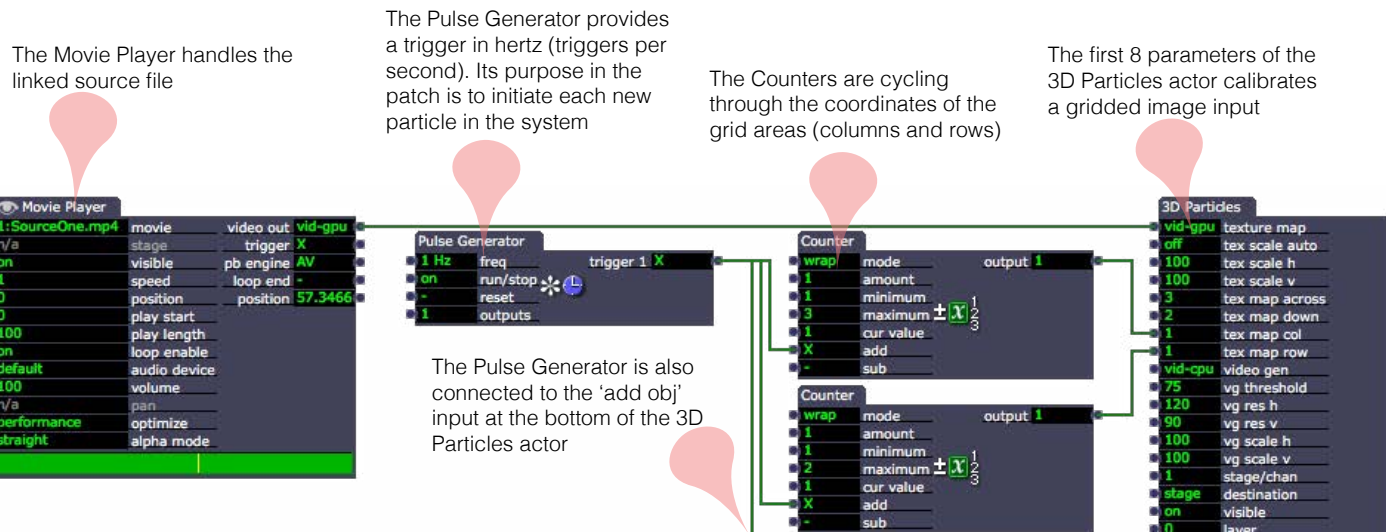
The Movie Player handles the linked source file

The Pulse Generator provides a trigger in hertz (triggers per second). Its purpose in the patch is to initiate each new particle in the system

The Counters are cycling through the coordinates of the grid areas (columns and rows)

The first 8 parameters of the 3D Particles actor calibrates a gridded image input

Movie Player
1:SourceOne.mp4 movie
n/a stage
on visible
1 speed
0 position
0 play start
100 play length
on loop enable
default audio device
100 volume
n/a pan
performance optimize
straight alpha mode
video out vid-gpu
trigger X
pb engine AV
loop end -
position 57.3466

Pulse Generator
1 Hz freq
on run/stop
- reset
1 outputs
trigger 1 X

Counter
wrap mode
1 amount
1 minimum
3 maximum
1 cur value
X add
- sub
output 1

Counter
wrap mode
1 amount
1 minimum
2 maximum
1 cur value
X add
- sub
output 1

The Pulse Generator is also connected to the 'add obj' input at the bottom of the 3D Particles actor

3D Particles
vid-gpu texture map
off tex scale auto
100 tex scale h
100 tex scale v
3 tex map across
2 tex map down
1 tex map col
1 tex map row
vid-cpu video gen
75 vg threshold
120 vg res h
90 vg res v
100 vg scale h
100 vg scale v
1 stage/chan
stage destination
on visible
0 layer